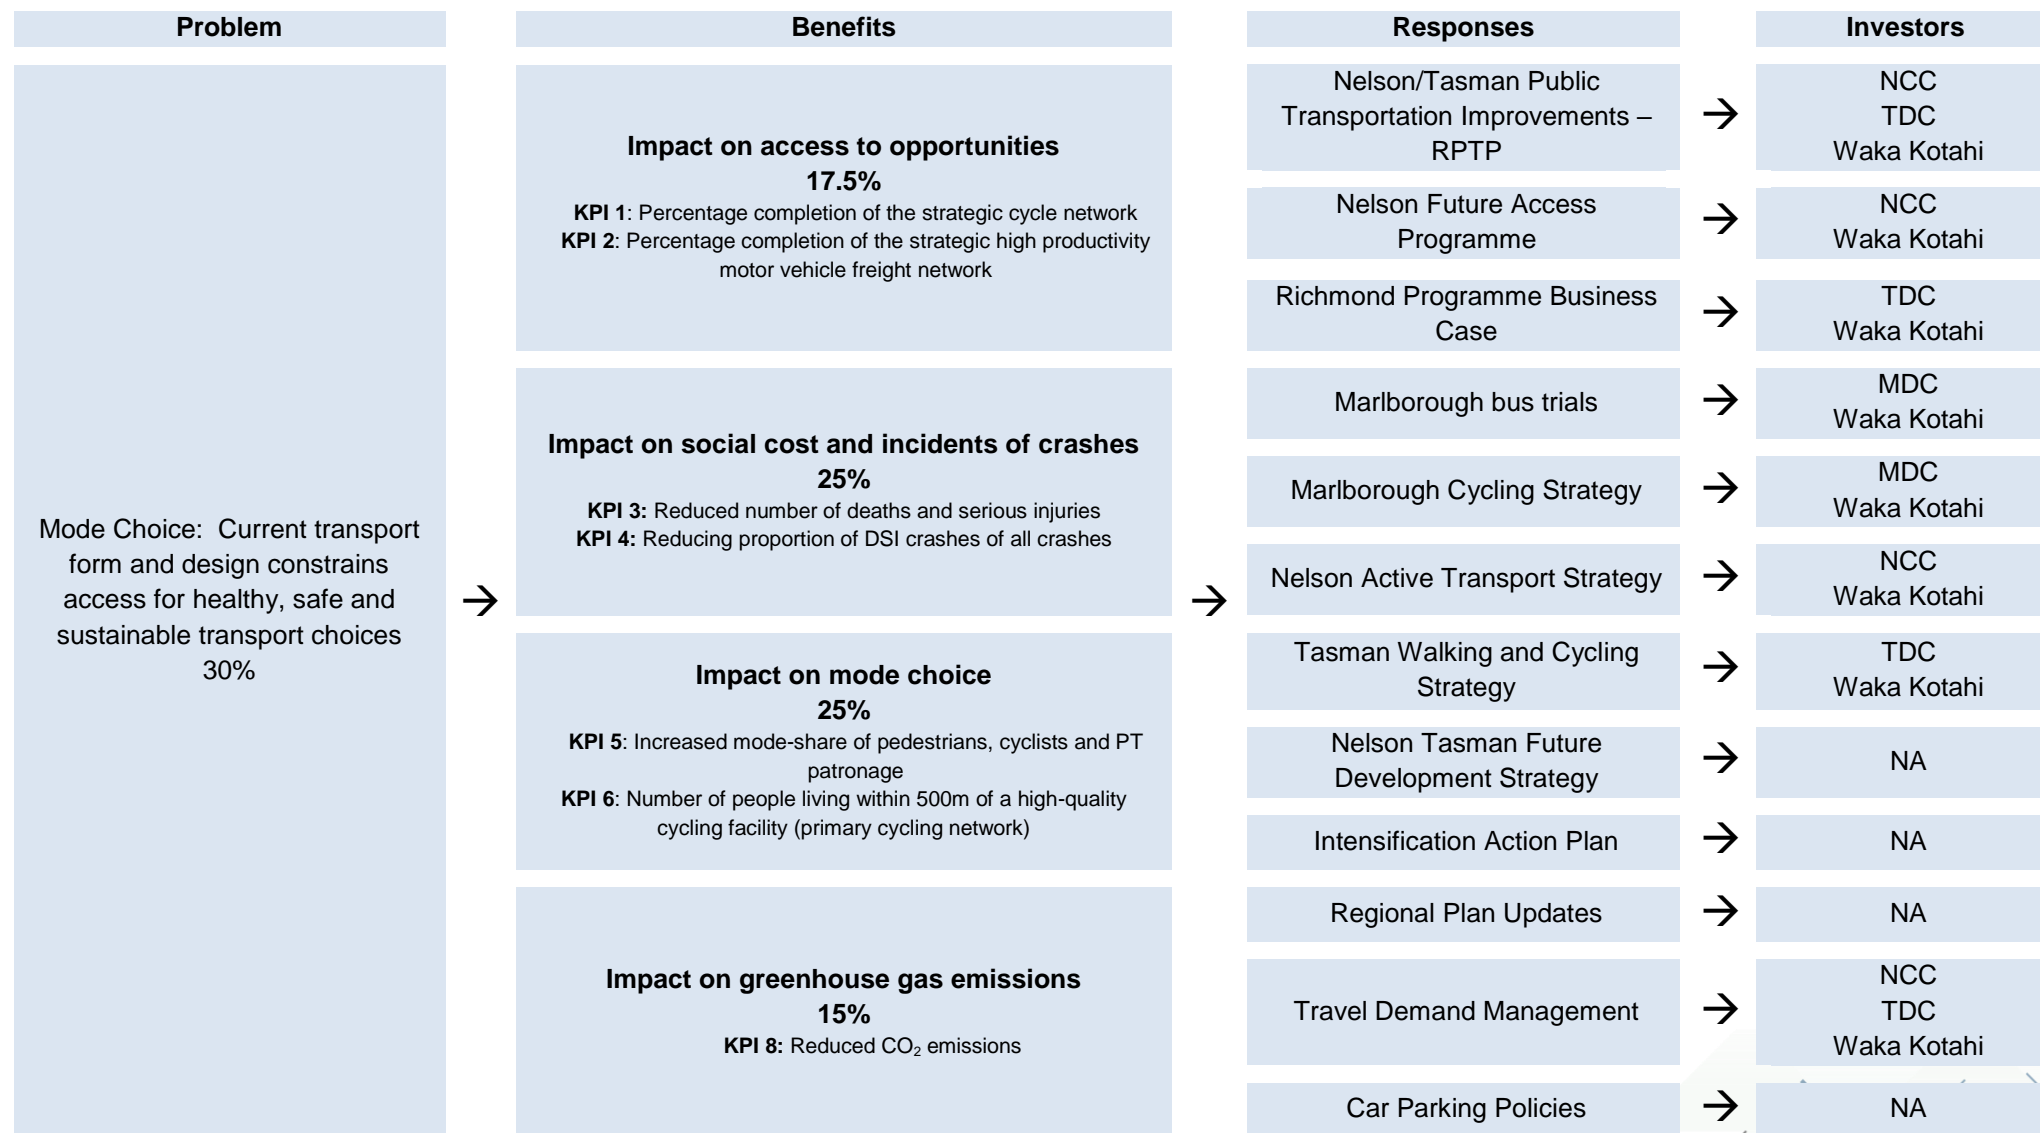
| Problem | | Benefits | | Responses | | Investors |
|---|---|---|---|---|---|---|
| Mode Choice: Current transport form and design constrains access for healthy, safe and sustainable transport choices 30% | → | **Impact on access to opportunities** **17.5%** **KPI 1**: Percentage completion of the strategic cycle network **KPI 2**: Percentage completion of the strategic high productivity motor vehicle freight network | → | Nelson/Tasman Public Transportation Improvements – RPTP | → | NCC TDC Waka Kotahi |
| | | | | Nelson Future Access Programme | → | NCC Waka Kotahi |
| | | | | Richmond Programme Business Case | → | TDC Waka Kotahi |
| | | **Impact on social cost and incidents of crashes** **25%** **KPI 3:** Reduced number of deaths and serious injuries **KPI 4:** Reducing proportion of DSI crashes of all crashes | | Marlborough bus trials | → | MDC Waka Kotahi |
| | | | | Marlborough Cycling Strategy | → | MDC Waka Kotahi |
| | | | | Nelson Active Transport Strategy | → | NCC Waka Kotahi |
| | | **Impact on mode choice** **25%** **KPI 5**: Increased mode-share of pedestrians, cyclists and PT patronage **KPI 6**: Number of people living within 500m of a high-quality cycling facility (primary cycling network) | | Tasman Walking and Cycling Strategy | → | TDC Waka Kotahi |
| | | | | Nelson Tasman Future Development Strategy | → | NA |
| | | | | Intensification Action Plan | → | NA |
| | | **Impact on greenhouse gas emissions** **15%** **KPI 8:** Reduced $CO_2$ emissions | | Regional Plan Updates | → | NA |
| | | | | Travel Demand Management | → | NCC TDC Waka Kotahi |
| | | | | Car Parking Policies | → | NA |